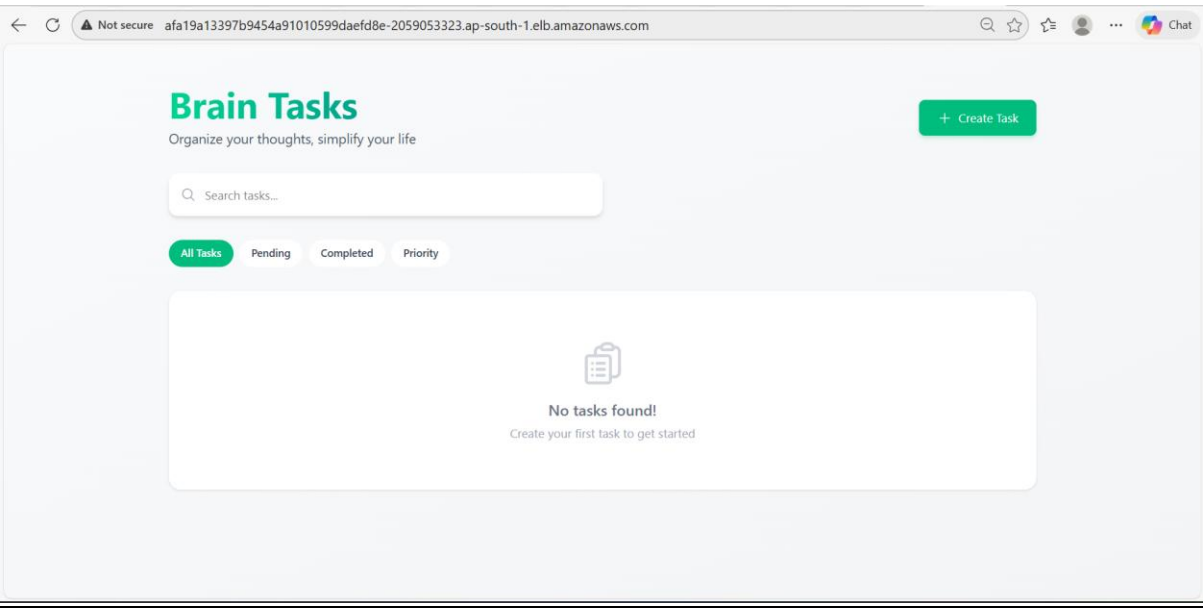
Not secure afa19a13397b9454a91010599daefd8e-2059053323.ap-south-1.elb.amazonaws.com

Chat

Brain Tasks
Organize your thoughts, simplify your life

+ Create Task

Search tasks...

All Tasks Pending Completed Priority

No tasks found!
Create your first task to get started